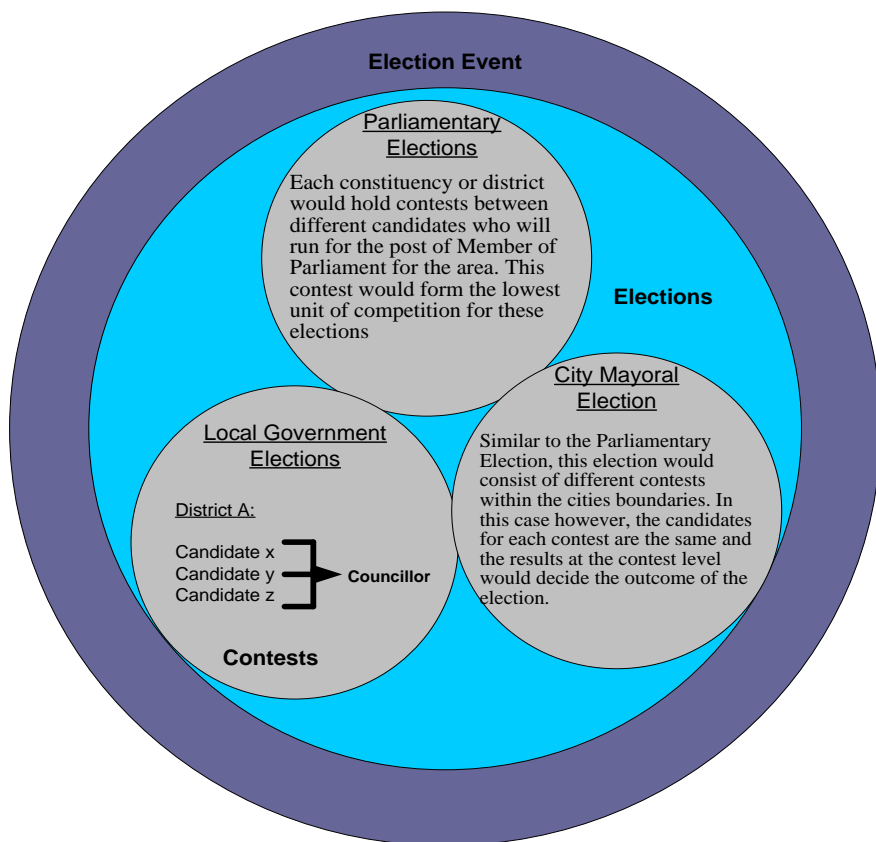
Election Event

Parliamentary Elections

Each constituency or district would hold contests between different candidates who will run for the post of Member of Parliament for the area. This contest would form the lowest unit of competition for these elections

Elections

City Mayoral Election

Similar to the Parliamentary Election, this election would consist of different contests within the cities boundaries. In this case however, the candidates for each contest are the same and the results at the contest level would decide the outcome of the election.

Local Government Elections

District A:

Candidate x
Candidate y
Candidate z

Councillor

Contests